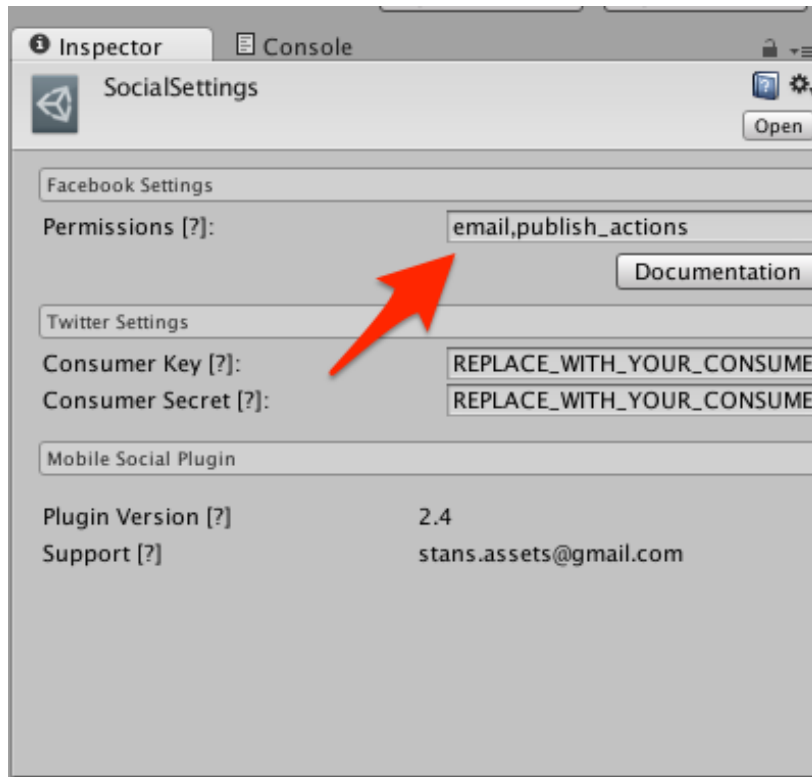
Inspector
Console
SocialSettings
Open
Facebook Settings
Permissions [?]:
email,publish_actions
Documentation
Twitter Settings
Consumer Key [?]:
REPLACE_WITH_YOUR_CONSUME
Consumer Secret [?]:
REPLACE_WITH_YOUR_CONSUME
Mobile Social Plugin
Plugin Version [?]
2.4
Support [?]
stans.assets@gmail.com